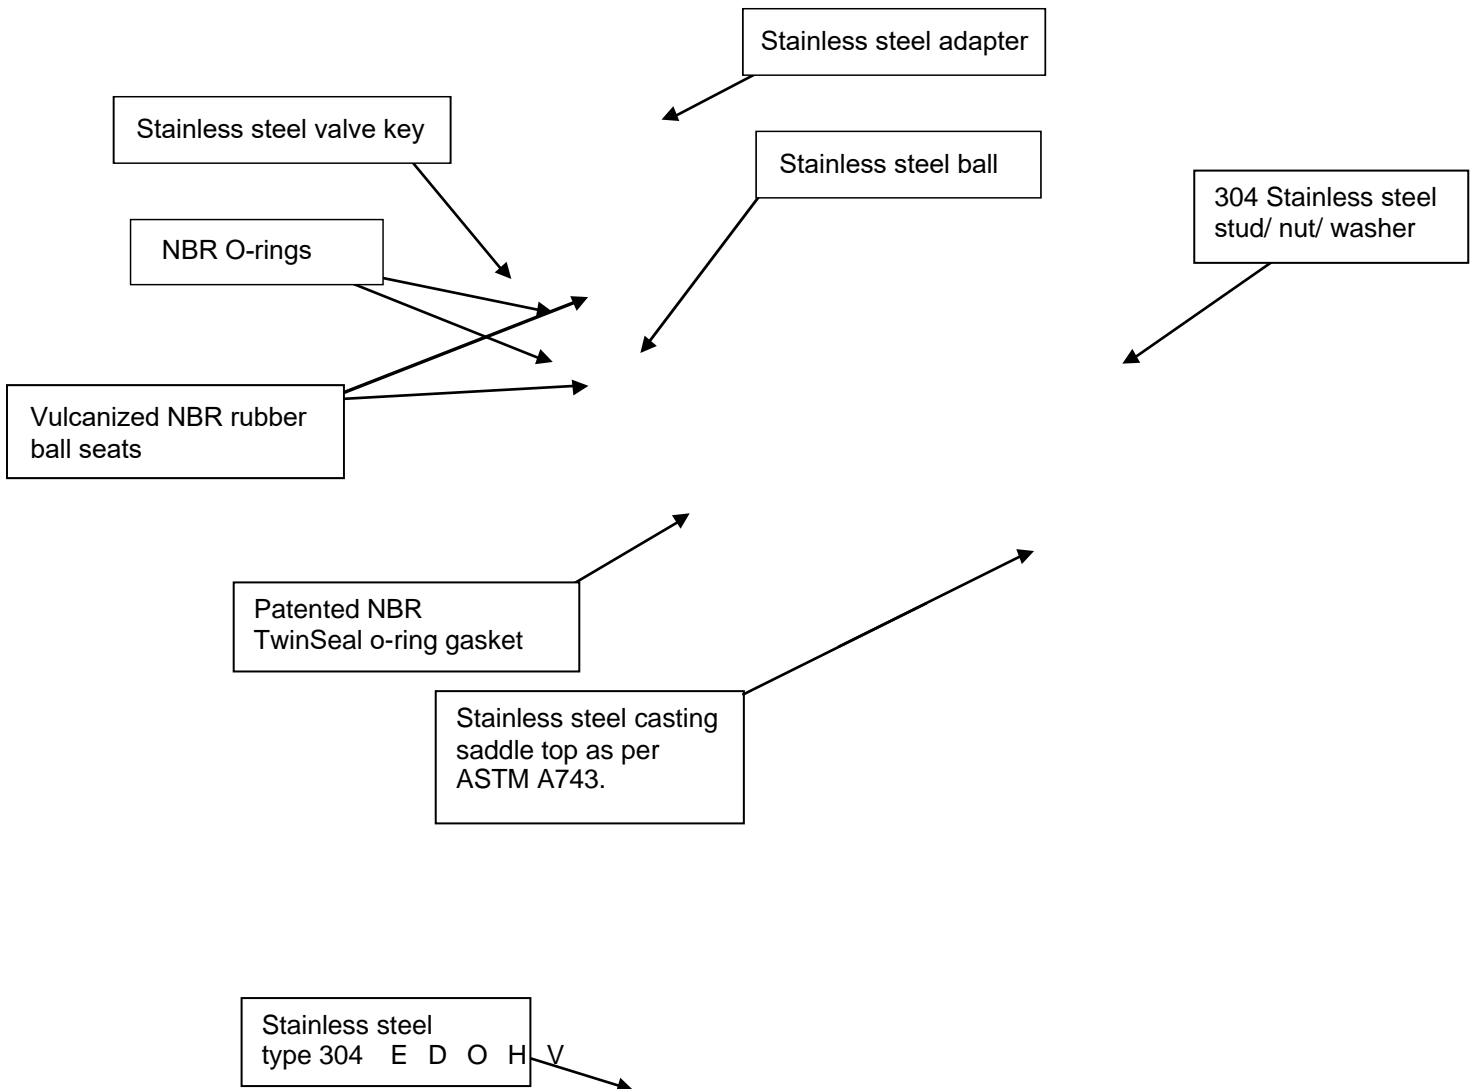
Stainless steel adapter

Stainless steel valve key

Stainless steel ball

304 Stainless steel stud/ nut/ washer

NBR O-rings

Vulcanized NBR rubber ball seats

Patented NBR TwinSeal o-ring gasket

Stainless steel casting saddle top as per ASTM A743.

Stainless steel type 304 E D O H V